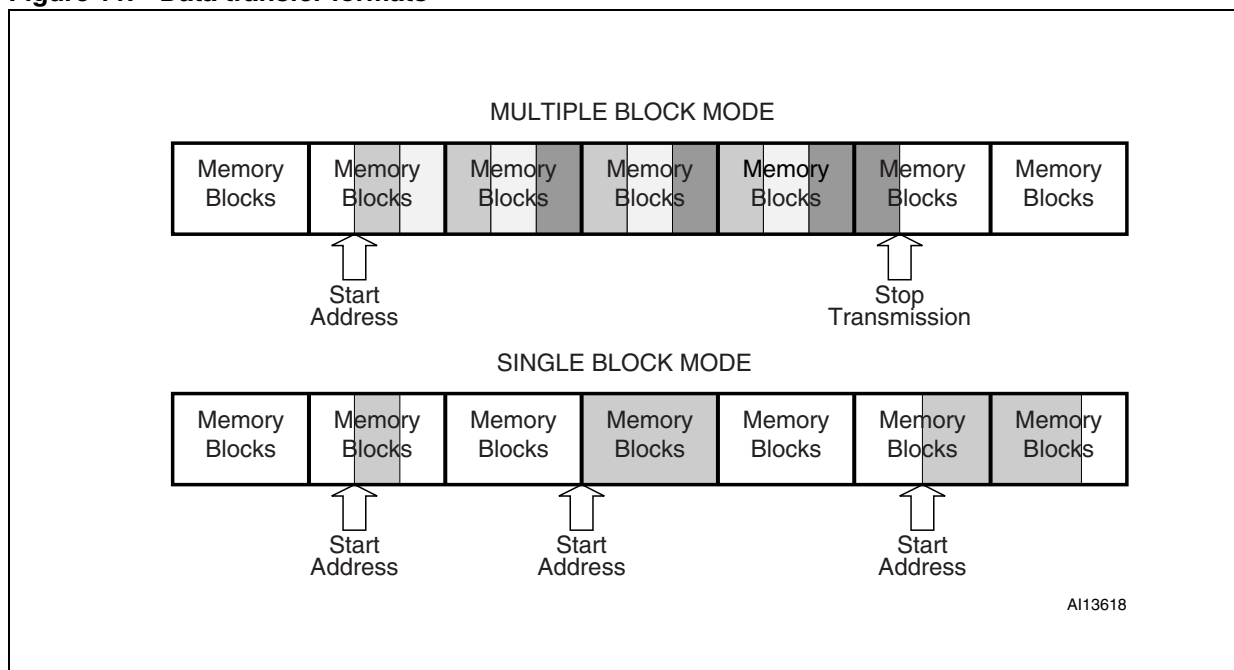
Figure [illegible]. Data transfer formats

MULTIPLE BLOCK MODE

| Memory Blocks | Memory Blocks | Memory Blocks | Memory Blocks | Memory Blocks | Memory Blocks | Memory Blocks |
|---|---|---|---|---|---|---|

Start Address

Stop Transmission

SINGLE BLOCK MODE

| Memory Blocks | Memory Blocks | Memory Blocks | Memory Blocks | Memory Blocks | Memory Blocks | Memory Blocks |
|---|---|---|---|---|---|---|

Start Address

Start Address

Start Address

AI13618